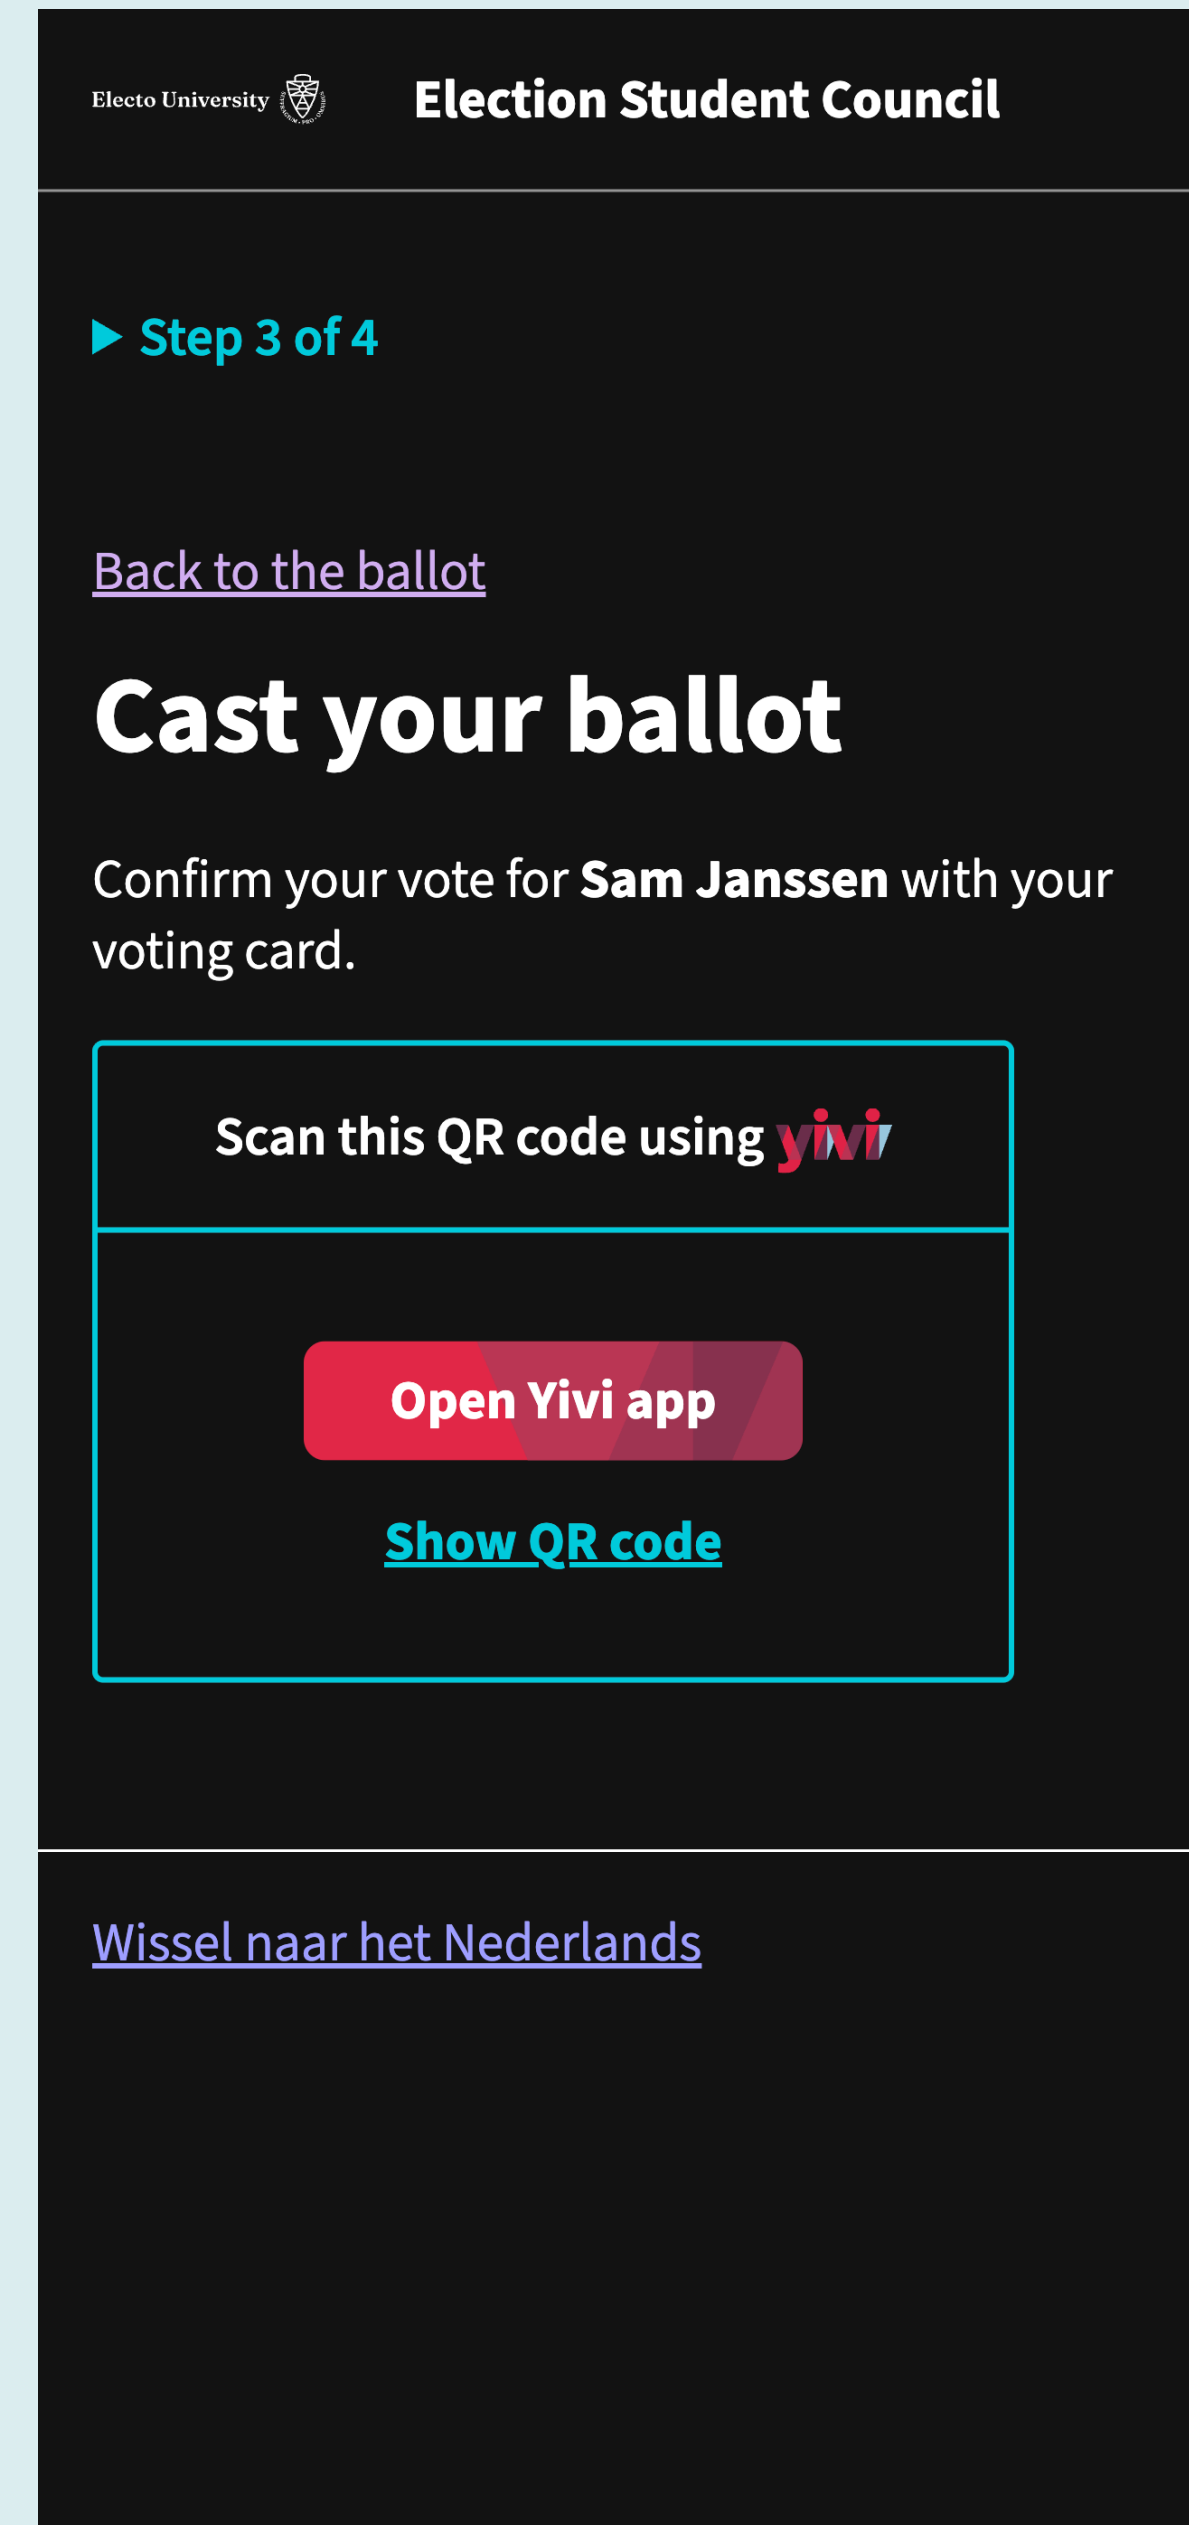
Electo University

Election Student Council

Step 3 of 4

Back to the ballot

Cast your ballot

Confirm your vote for **Sam Janssen** with your voting card.

Scan this QR code using yivi

Open Yivi app

Show QR code

Wissel naar het Nederlands